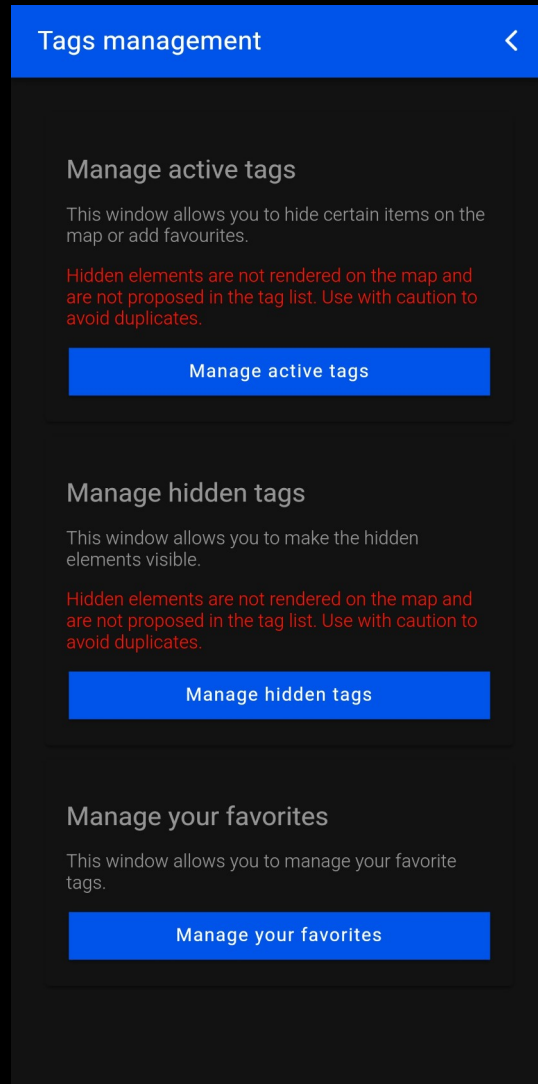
Tags management

Manage active tags

This window allows you to hide certain items on the map or add favourites.

Hidden elements are not rendered on the map and are not proposed in the tag list. Use with caution to avoid duplicates.

Manage active tags

Manage hidden tags

This window allows you to make the hidden elements visible.

Hidden elements are not rendered on the map and are not proposed in the tag list. Use with caution to avoid duplicates.

Manage hidden tags

Manage your favorites

This window allows you to manage your favorite tags.

Manage your favorites